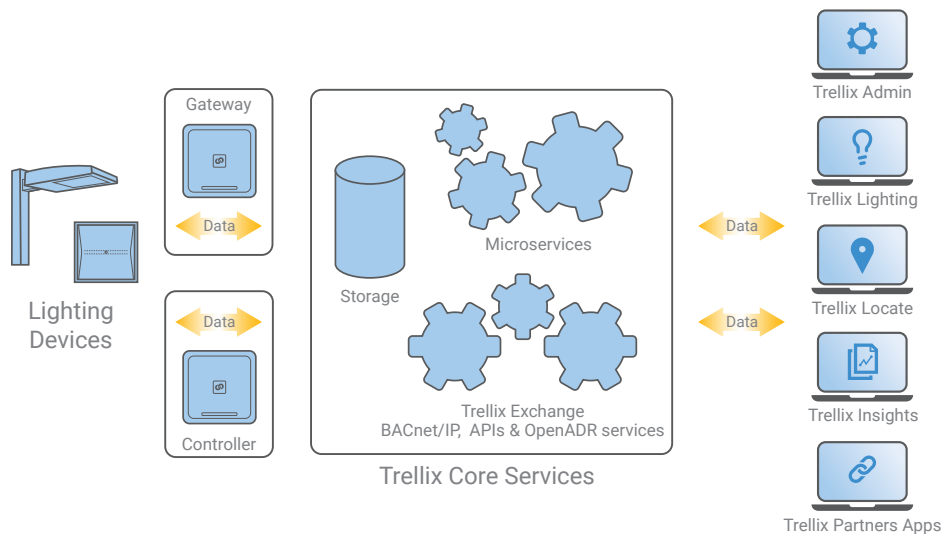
Lighting Devices

Gateway

Data

Data

Controller

Storage

Microservices

Trellix Exchange
BACnet/IP, APIs & OpenADR services

Trellix Core Services

Data

Data

Trellix Admin

Trellix Lighting

Trellix Locate

Trellix Insights

Trellix Partners Apps